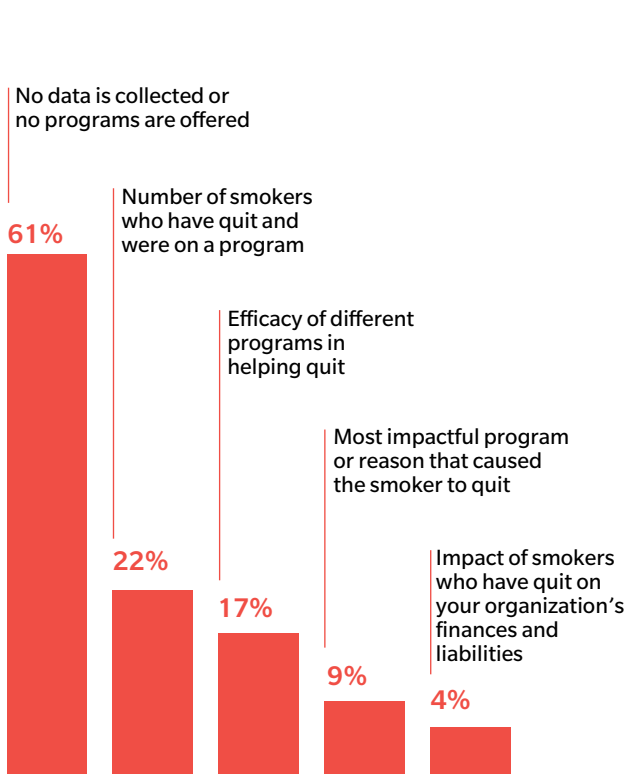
No data is collected or no programs are offered

61%

Number of smokers who have quit and were on a program

22%

Efficacy of different programs in helping quit

17%

Most impactful program or reason that caused the smoker to quit

9%

Impact of smokers who have quit on your organization's finances and liabilities

4%